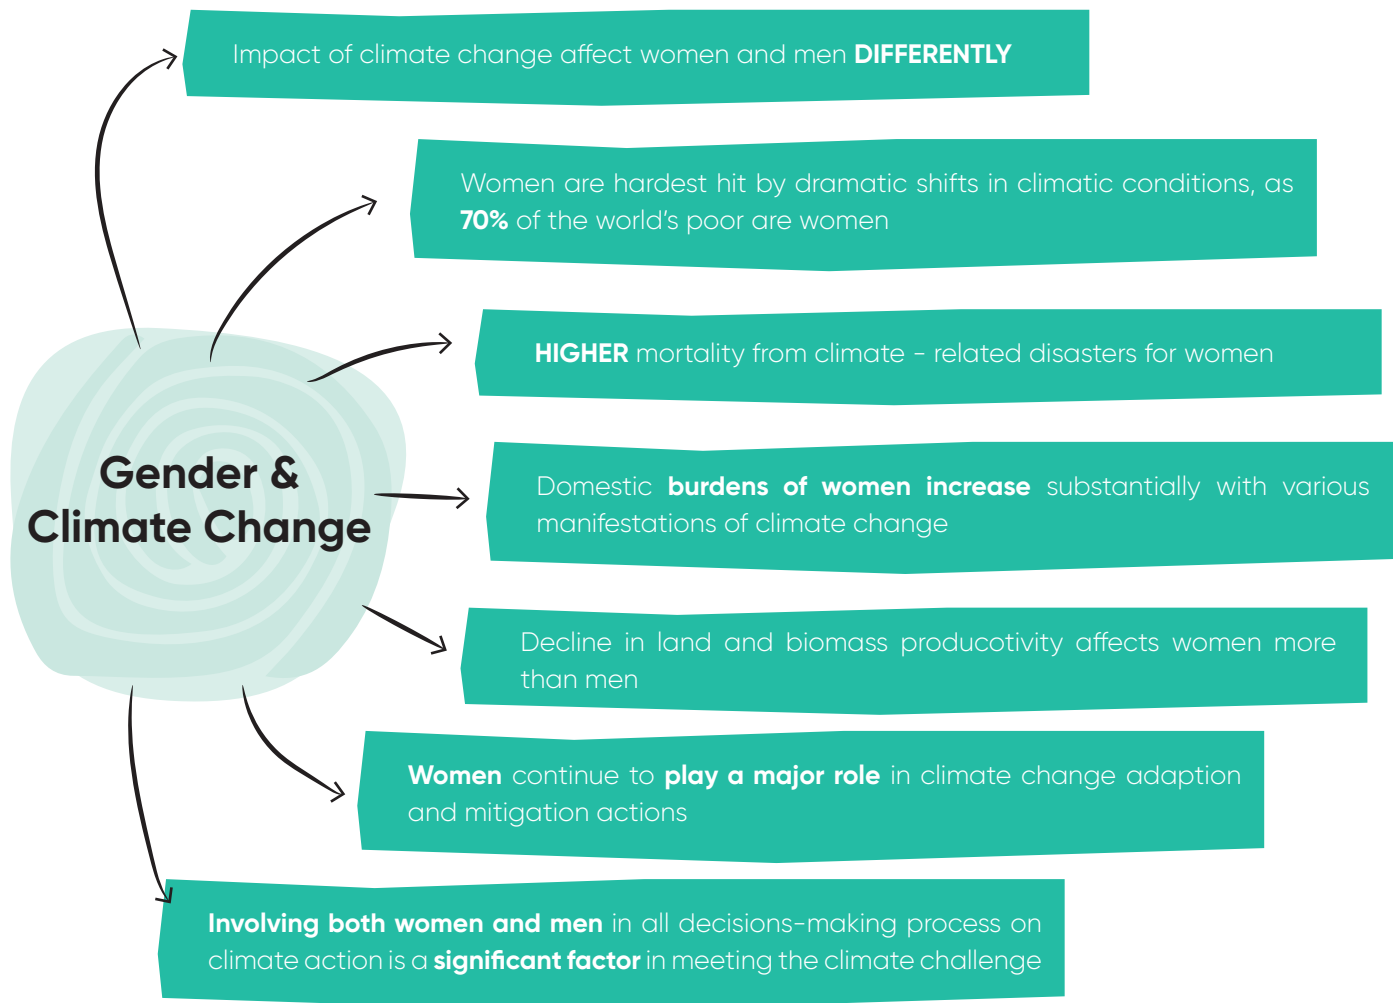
Gender & Climate Change

Impact of climate change affect women and men DIFFERENTLY

Women are hardest hit by dramatic shifts in climatic conditions, as 70% of the world's poor are women

HIGHER mortality from climate - related disasters for women

Domestic burdens of women increase substantially with various manifestations of climate change

Decline in land and biomass producotivity affects women more than men

Women continue to play a major role in climate change adaption and mitigation actions

Involving both women and men in all decisions-making process on climate action is a significant factor in meeting the climate challenge